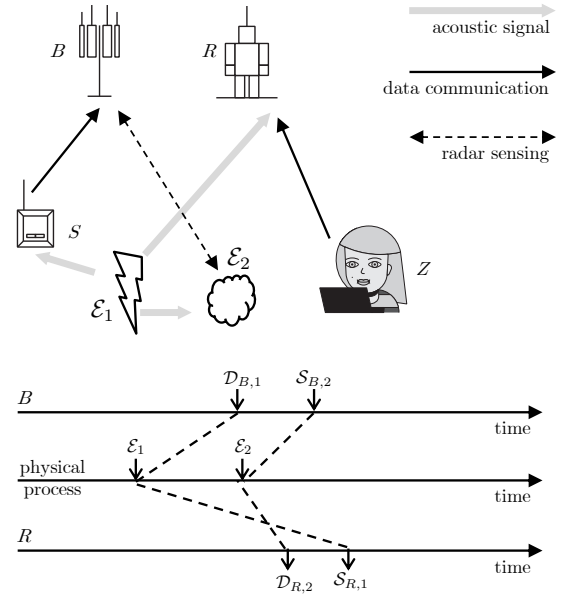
acoustic signal

data communication

radar sensing

$B$

$R$

$S$

$\mathcal{E}_2$

$\mathcal{E}_1$

$Z$

$\mathcal{D}_{B,1}$ $\mathcal{S}_{B,2}$

$B$

time

$\mathcal{E}_1$ $\mathcal{E}_2$

physical process

time

$R$

time

$\mathcal{D}_{R,2}$ $\mathcal{S}_{R,1}$